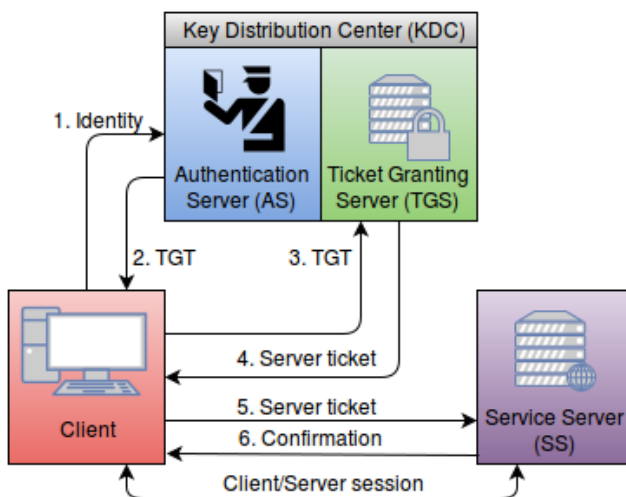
Key Distribution Center (KDC)

1. Identity

Authentication Server (AS)

Ticket Granting Server (TGS)

2. TGT

3. TGT

4. Server ticket

Client

5. Server ticket

6. Confirmation

Service Server (SS)

Client/Server session